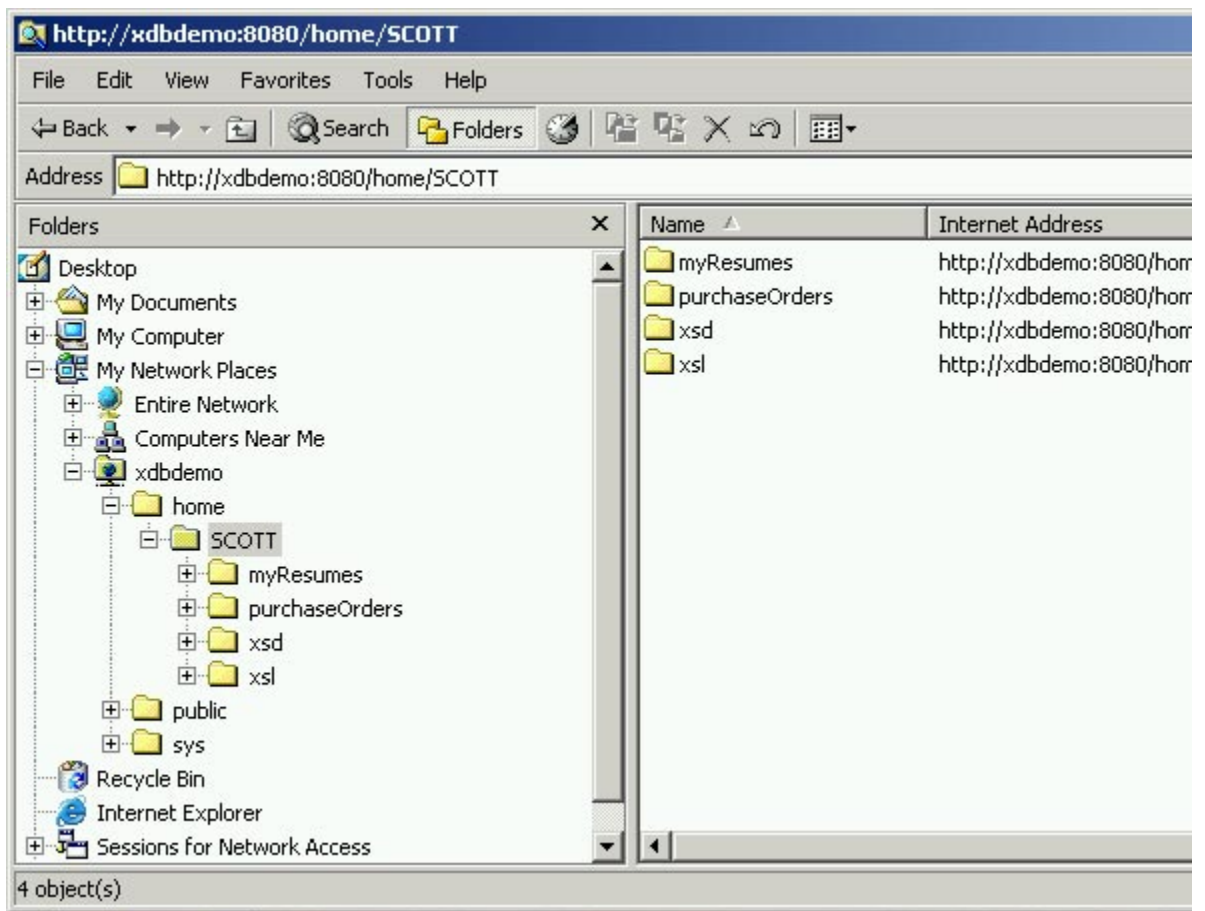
http://xdbdemo:8080/home/SCOTT

File Edit View Favorites Tools Help

Back Search Folders

Address http://xdbdemo:8080/home/SCOTT

Folders ×

Desktop
My Documents
My Computer
My Network Places
Entire Network
Computers Near Me
xdbdemo
home
SCOTT
myResumes
purchaseOrders
xsd
xsl
public
sys
Recycle Bin
Internet Explorer
Sessions for Network Access

| Name | Internet Address |
|---|---|
| myResumes | http://xdbdemo:8080/hom |
| purchaseOrders | http://xdbdemo:8080/hom |
| xsd | http://xdbdemo:8080/hom |
| xsl | http://xdbdemo:8080/hom |

4 object(s)